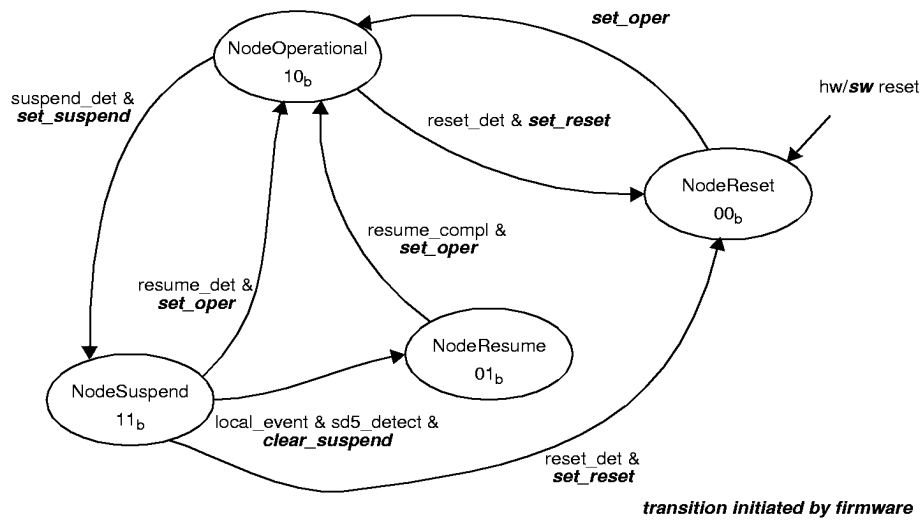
set_oper

NodeOperational
$10_b$

hw/sw reset

suspend_det &
set_suspend

reset_det & set_reset

NodeReset
$00_b$

resume_compl &
set_oper

resume_det &
set_oper

NodeResume
$01_b$

NodeSuspend
$11_b$

local_event & sd5_detect &
clear_suspend

reset_det &
set_reset

transition initiated by firmware